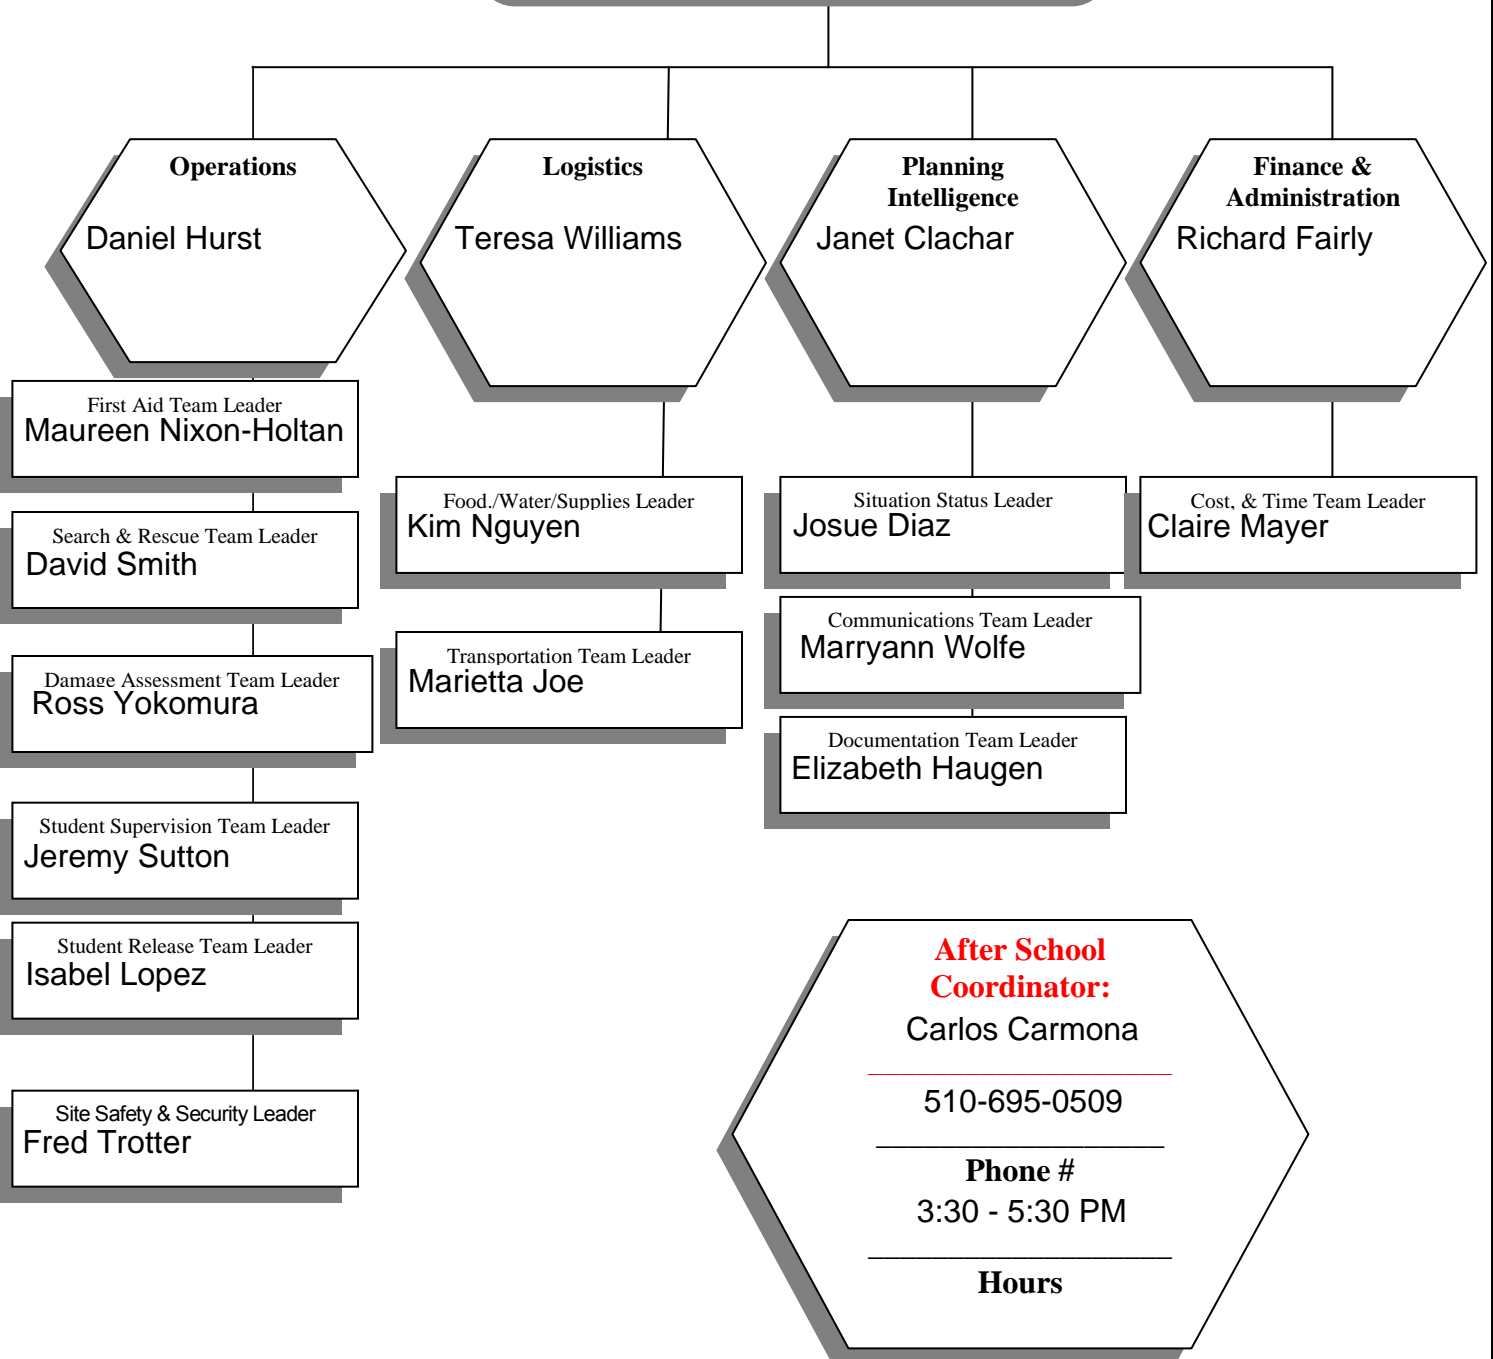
Operations
Daniel Hurst

Logistics
Teresa Williams

Planning
Intelligence
Janet Clachar

Finance &
Administration
Richard Fairly

First Aid Team Leader
Maureen Nixon-Holtan

Search & Rescue Team Leader
David Smith

Damage Assessment Team Leader
Ross Yokomura

Student Supervision Team Leader
Jeremy Sutton

Student Release Team Leader
Isabel Lopez

Site Safety & Security Leader
Fred Trotter

Food./Water/Supplies Leader
Kim Nguyen

Transportation Team Leader
Marietta Joe

Situation Status Leader
Josue Diaz

Communications Team Leader
Marryann Wolfe

Documentation Team Leader
Elizabeth Haugen

Cost, & Time Team Leader
Claire Mayer

After School
Coordinator:
Carlos Carmona

510-695-0509

Phone #
3:30 - 5:30 PM

Hours